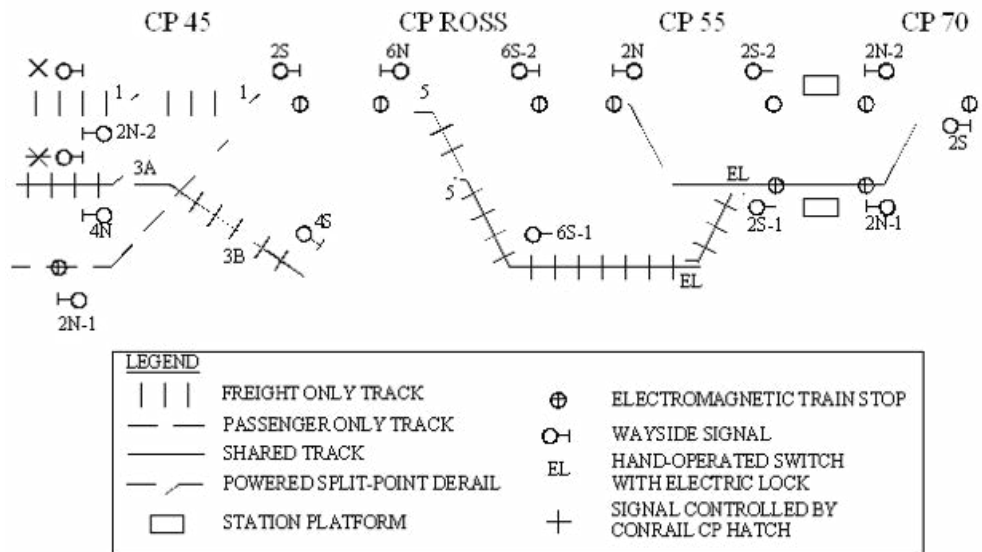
CP 45 CP ROSS CP 55 CP 70

2S 6N 6S-2 2N 2S-2 2N-2

1 1 5

2N-2

3A EL

5 2S

4N 4S 2S-1 2N-1

6S-1

3B EL

2N-1

LEGEND

FREIGHT ONLY TRACK

PASSENGER ONLY TRACK

SHARED TRACK

POWERED SPLIT-POINT DERAIL

STATION PLATFORM

ELECTROMAGNETIC TRAIN STOP

WAYSIDE SIGNAL

EL HAND-OPERATED SWITCH WITH ELECTRIC LOCK

SIGNAL CONTROLLED BY CONRAIL CP HATCH